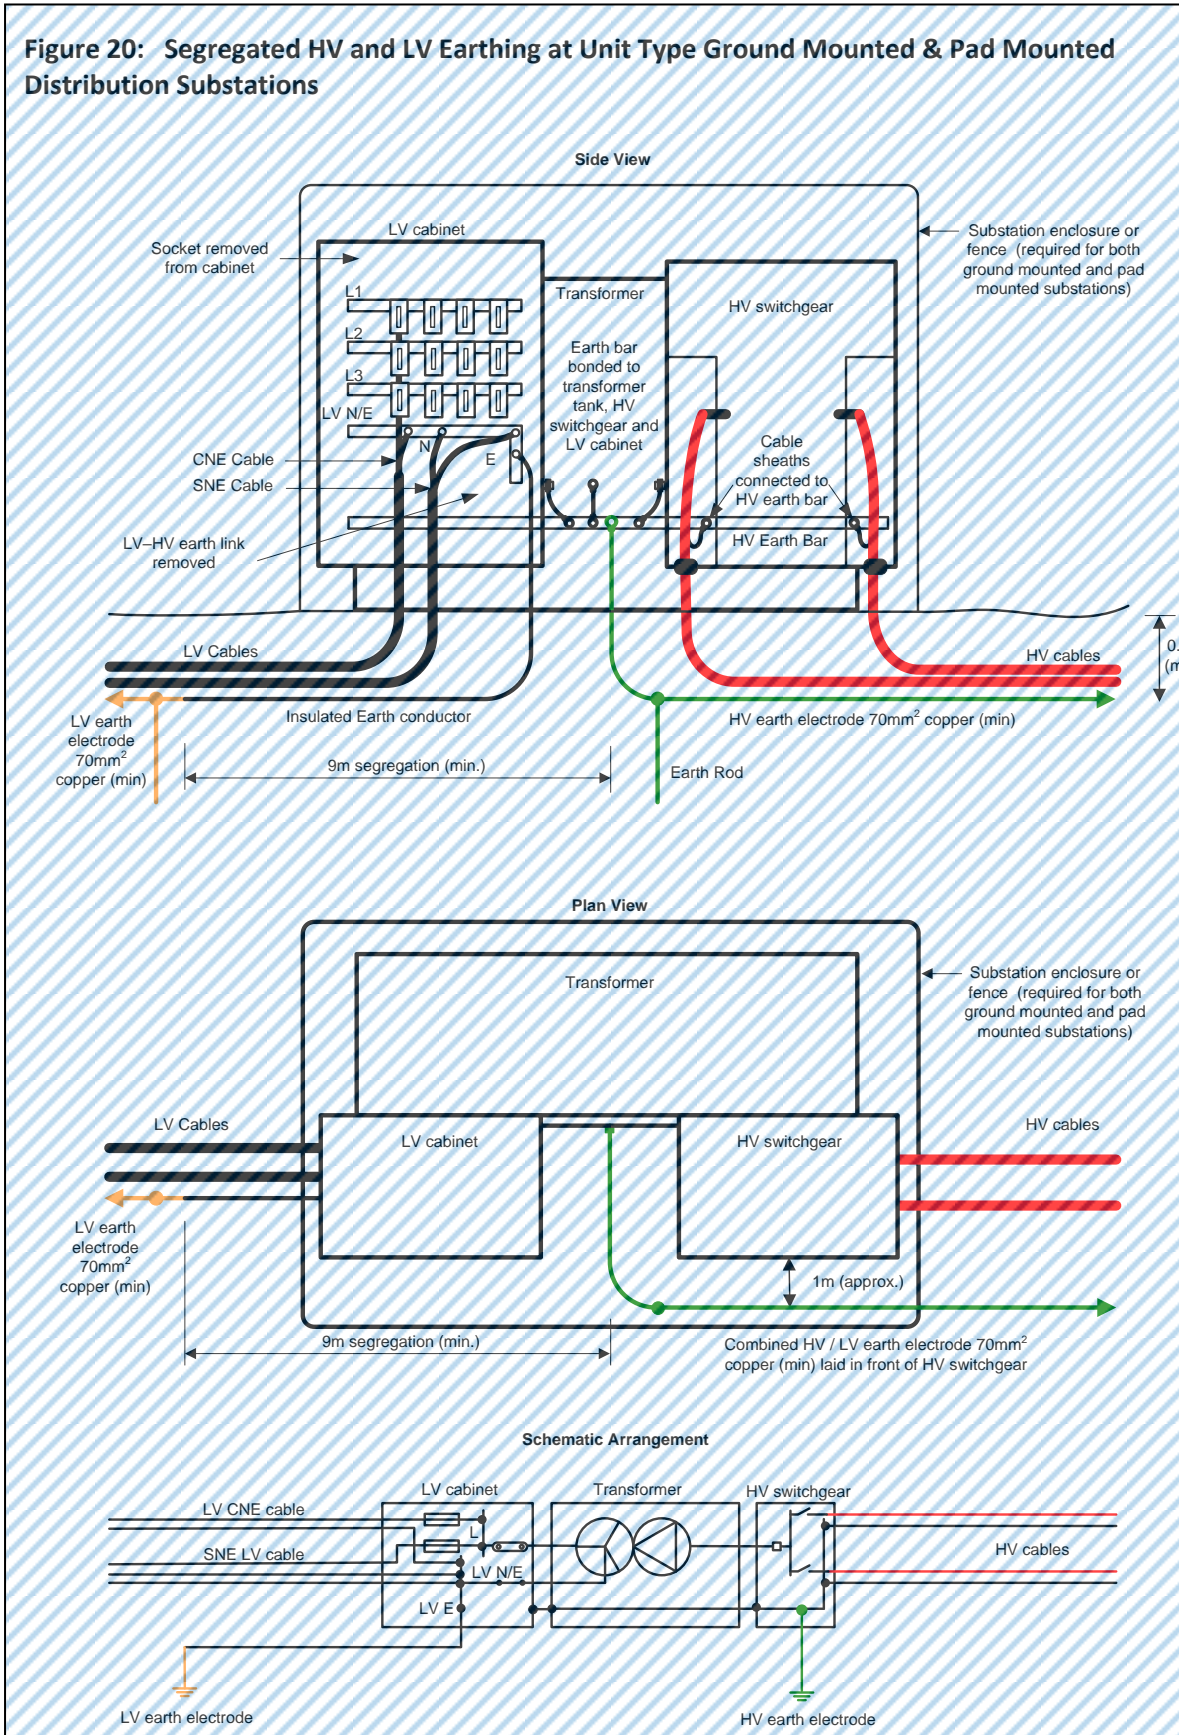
Figure 20: Segregated HV and LV Earthing at Unit Type Ground Mounted & Pad Mounted Distribution Substations

Side View

LV cabinet

Socket removed from cabinet

Substation enclosure or fence (required for both ground mounted and pad mounted substations)

L1
L2
L3
LV N/E

Transformer

HV switchgear

Earth bar bonded to transformer tank, HV switchgear and LV cabinet

N
E

CNE Cable
SNE Cable

Cable sheaths connected to HV earth bar

HV Earth Bar

LV–HV earth link removed

LV Cables

HV cables

0.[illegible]
([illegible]

LV earth electrode 70mm$^2$ copper (min)

Insulated Earth conductor

HV earth electrode 70mm$^2$ copper (min)

9m segregation (min.)

Earth Rod

Plan View

Substation enclosure or fence (required for both ground mounted and pad mounted substations)

Transformer

LV Cables

LV cabinet

HV switchgear

HV cables

LV earth electrode 70mm$^2$ copper (min)

1m (approx.)

9m segregation (min.)

Combined HV / LV earth electrode 70mm$^2$ copper (min) laid in front of HV switchgear

Schematic Arrangement

LV cabinet
Transformer
HV switchgear

LV CNE cable

SNE LV cable

L
LV N/E
LV E

HV cables

LV earth electrode

HV earth electrode